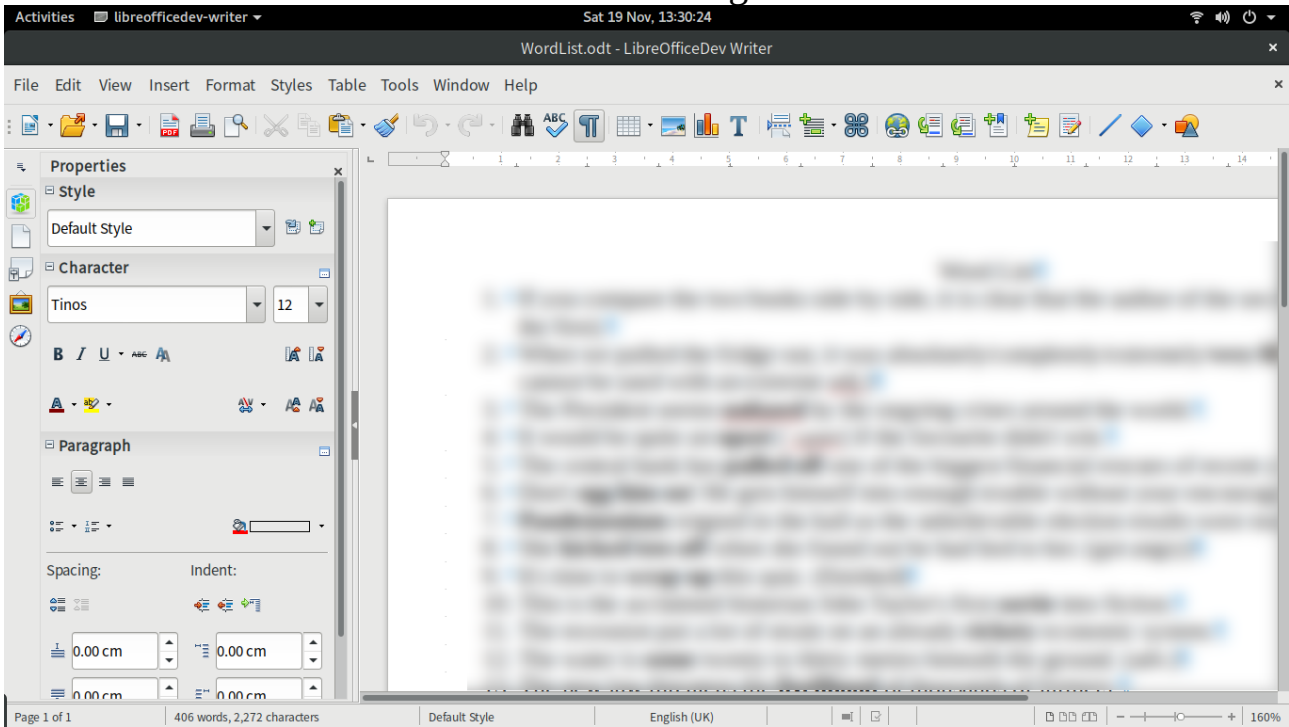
Activities libreofficedev-writer ▾ Sat 19 Nov, 13:30:24

WordList.odt - LibreOfficeDev Writer

File Edit View Insert Format Styles Table Tools Window Help

Properties

Style

Default Style

Character

Tinos

12

B I U

Paragraph

Spacing:

Indent:

0.00 cm

0.00 cm

0.00 cm

0.00 cm

1 2 3 4 5 6 7 8 9 10 11 12 13 14

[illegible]

Page 1 of 1 406 words, 2,272 characters Default Style English (UK) 160%